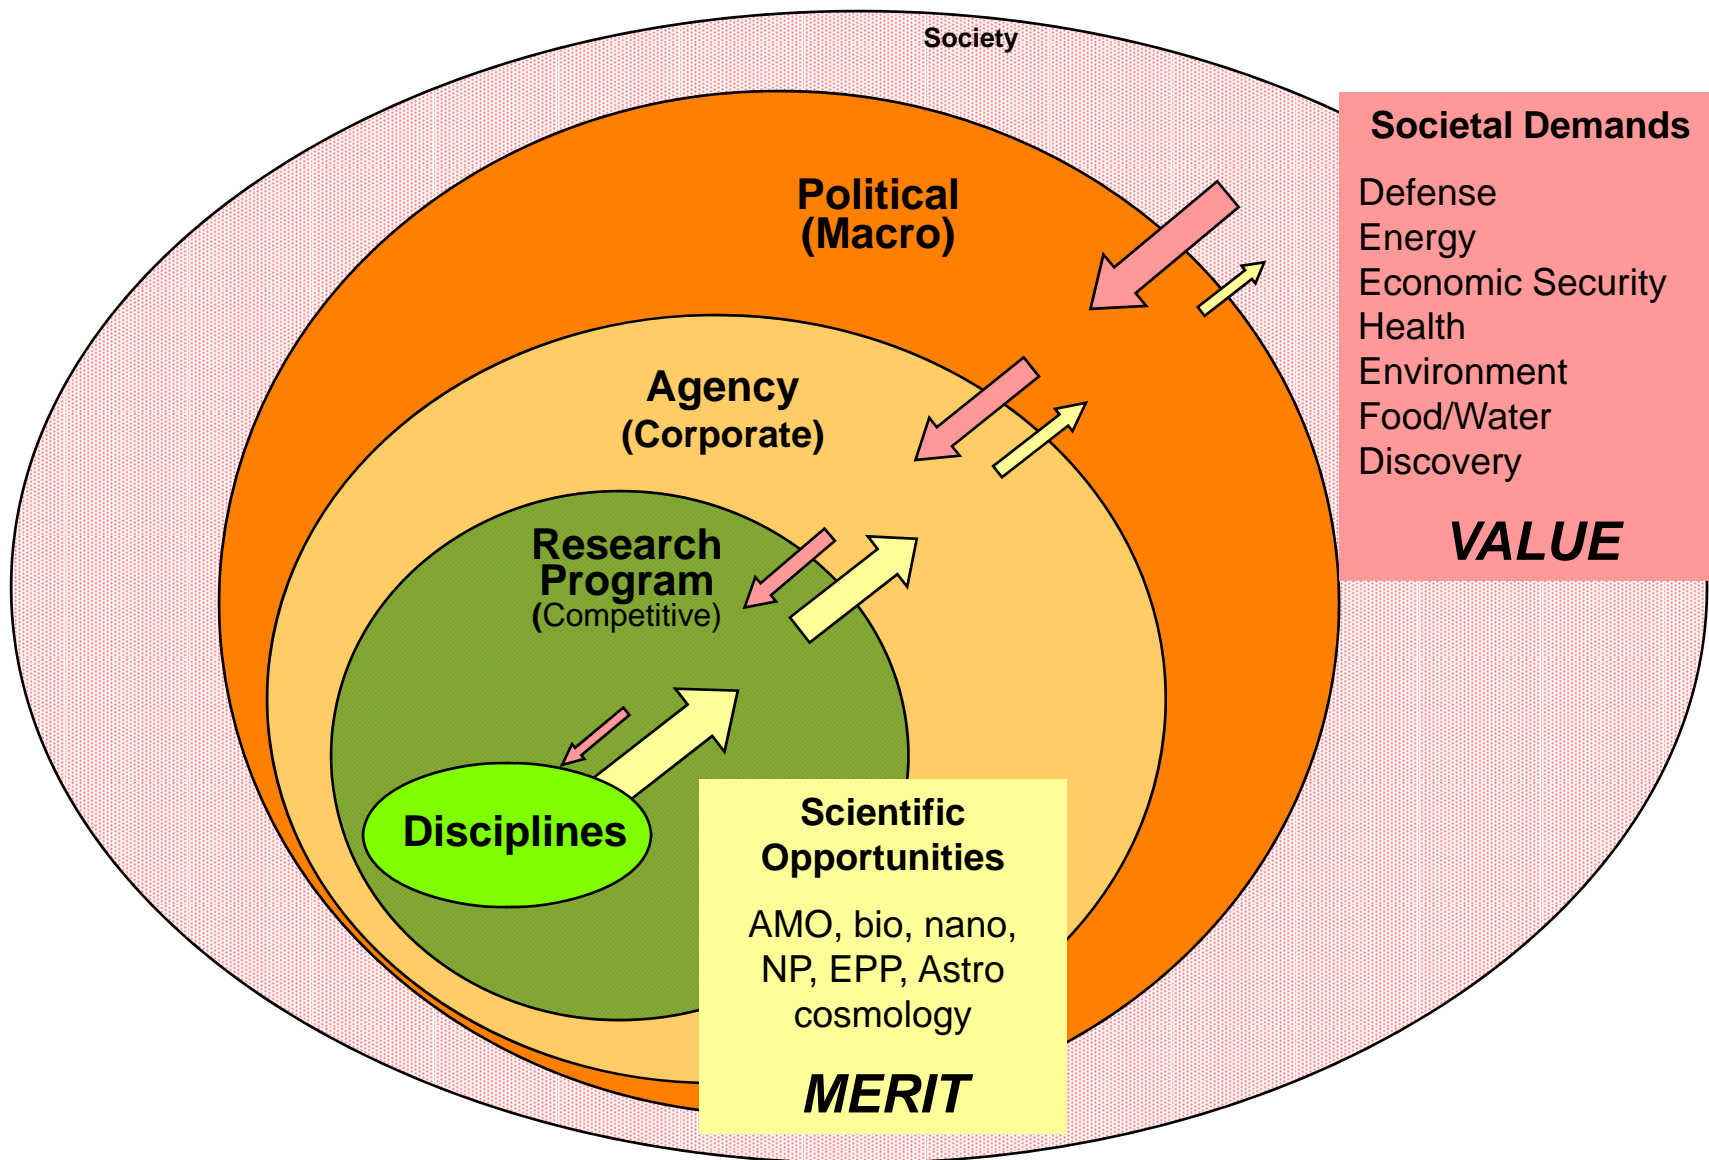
Society

Political
(Macro)

Agency
(Corporate)

Research
Program
(Competitive)

Disciplines

Societal Demands

Defense
Energy
Economic Security
Health
Environment
Food/Water
Discovery

VALUE

Scientific
Opportunities

AMO, bio, nano,
NP, EPP, Astro
cosmology

MERIT